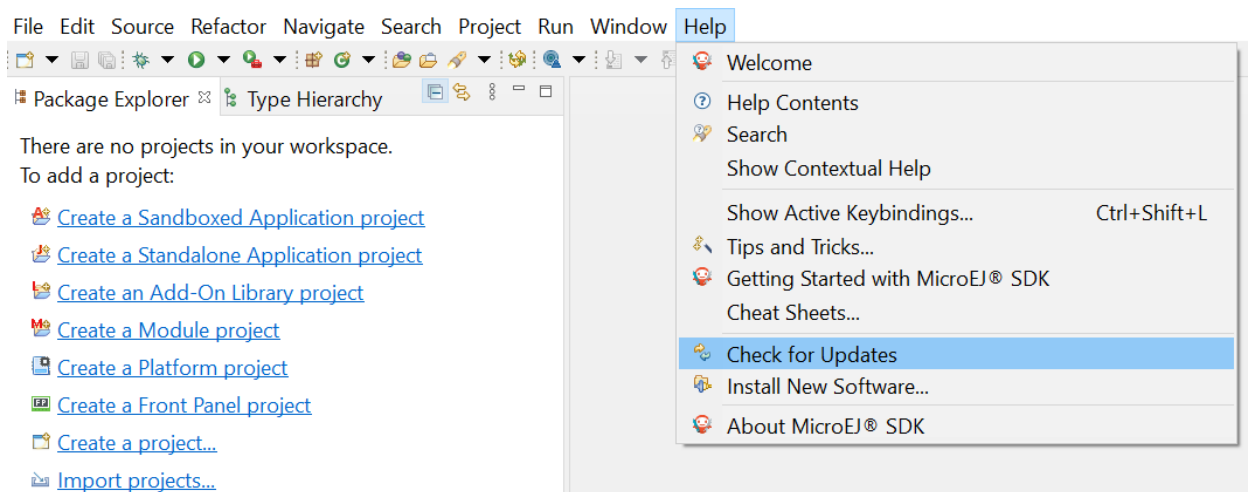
File Edit Source Refactor Navigate Search Project Run Window Help

Package Explorer ☒ Type Hierarchy

There are no projects in your workspace.
To add a project:

Create a Sandboxed Application project
Create a Standalone Application project
Create an Add-On Library project
Create a Module project
Create a Platform project
Create a Front Panel project
Create a project...
Import projects...

Welcome
Help Contents
Search
Show Contextual Help
Show Active Keybindings... Ctrl+Shift+L
Tips and Tricks...
Getting Started with MicroEJ® SDK
Cheat Sheets...
Check for Updates
Install New Software...
About MicroEJ® SDK